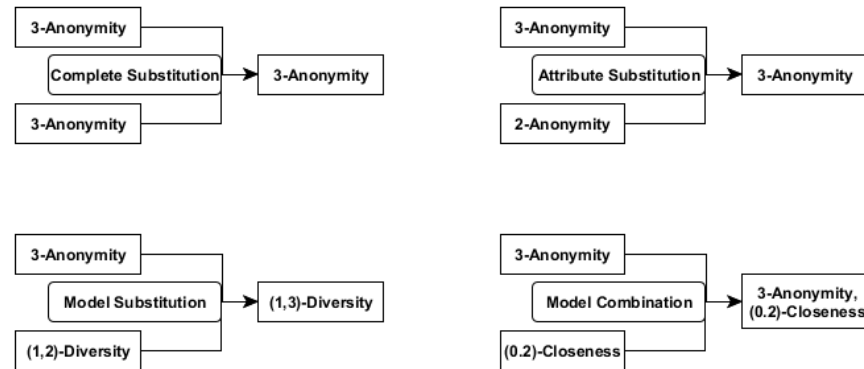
3-Anonymity

Complete Substitution

3-Anonymity

3-Anonymity

3-Anonymity

Attribute Substitution

2-Anonymity

3-Anonymity

3-Anonymity

Model Substitution

(1,2)-Diversity

(1,3)-Diversity

3-Anonymity

Model Combination

(0.2)-Closeness

3-Anonymity, (0.2)-Closeness